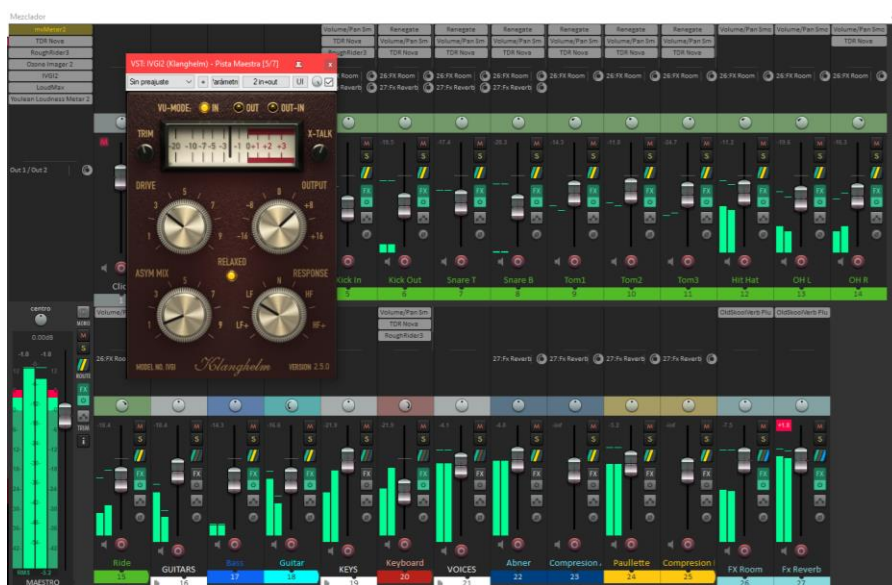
Mezclador

TDR Nova
RoughRider3
Ozone Imager 2
IVGI2
LoudMax
Youlean Loudness Meter 2

VST: IVGI2 (Klanghelm) - Pista Maestra [5/7]
Sin preajuste
Parámetr
2 in+out
UI

VU-MODE: IN OUT OUT-IN
TRIM
X-TALK
-20 -10 -7 -5 -3 -1 0 +1 +2 +3
DRIVE
OUTPUT
RELAXED
ASYM MIX
RESPONSE
LF
HF
LF+
HF+
MODEL NO. IVGI
Klanghelm
VERSION 2.5.0

Out 1 / Out 2

Volume/Pan Sm
TDR Nova
RoughRider3
Renegate
TDR Nova

26:FX Room
27:Fx Reverb

Kick In
Kick Out
Snare T
Snare B
Tom1
Tom2
Tom3
Hit Hat
OH L
OH R
5
6
7
8
9
10
11
12
13
14

centro
0.00dB
MONO
M
S
FX
ROUTE
TRIM

OldSkoolVerb Plu

27:Fx Reverb

Ride
GUITARS
Bass
Guitar
KEYS
Keyboard
VOICES
Abner
Compresion
Paullette
Compresion
FX Room
Fx Reverb
MAESTRO
15
16
17
18
19
20
21
22
23
24
25
26
27